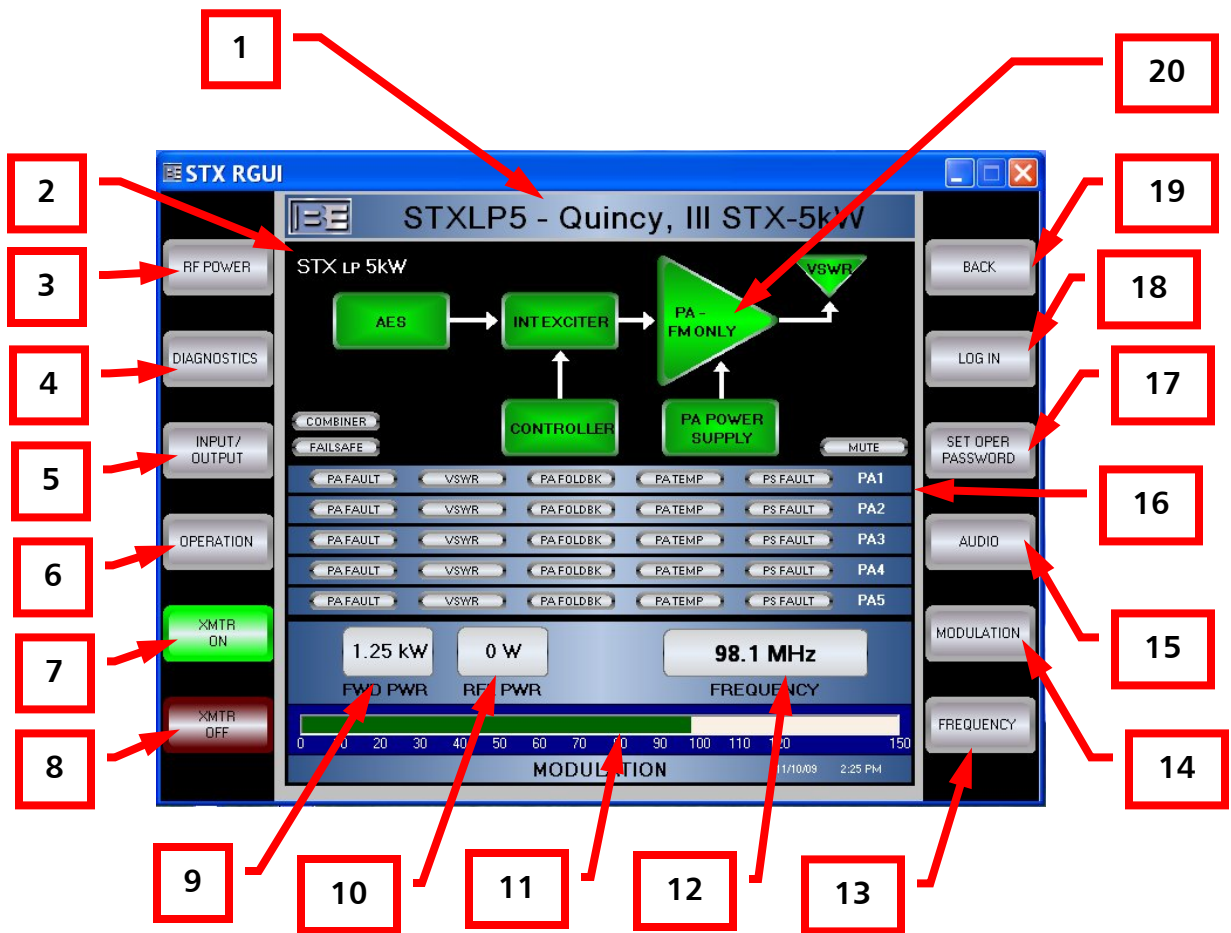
1

20

STX RGUI

2

STXLP5 - Quincy, Ill STX-5kW

19

3

RF POWER

STX LP 5kW

BACK

18

AES

INT EXCITER

PA - FM ONLY

VSWR

4

DIAGNOSTICS

LOG IN

17

CONTROLLER

PA POWER SUPPLY

COMBINER

FAILSAFE

MUTE

5

INPUT/ OUTPUT

SET OPER PASSWORD

| PA FAULT | VSWR | PA FOLDBK | PA TEMP | PS FAULT | PA1 |
|---|---|---|---|---|---|
| PA FAULT | VSWR | PA FOLDBK | PA TEMP | PS FAULT | PA2 |
| PA FAULT | VSWR | PA FOLDBK | PA TEMP | PS FAULT | PA3 |
| PA FAULT | VSWR | PA FOLDBK | PA TEMP | PS FAULT | PA4 |
| PA FAULT | VSWR | PA FOLDBK | PA TEMP | PS FAULT | PA5 |

16

6

OPERATION

AUDIO

15

7

XMTR ON

1.25 kW

0 W

98.1 MHz

MODULATION

FWD PWR

REF PWR

FREQUENCY

14

8

XMTR OFF

0 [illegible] 20 30 40 50 60 70 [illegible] 90 100 110 1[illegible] 150

FREQUENCY

MODULATION

11/10/09

2:25 PM

9

10

11

12

13